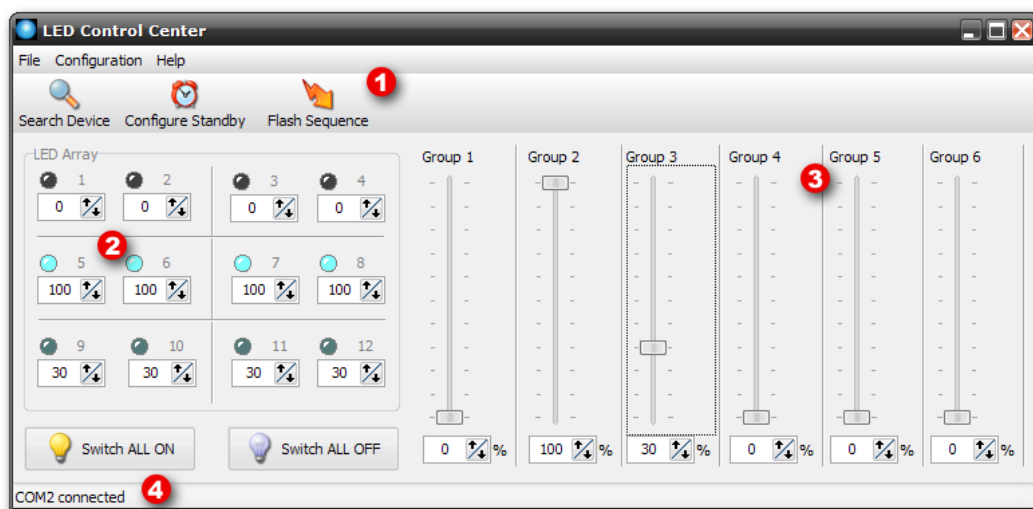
LED Control Center

File Configuration Help

Search Device Configure Standby Flash Sequence

1

LED Array

1 2 3 4

0 0 0 0

2

5 6 7 8

100 100 100 100

9 10 11 12

30 30 30 30

Group 1 Group 2 Group 3 Group 4 Group 5 Group 6

3

0 % 100 % 30 % 0 % 0 % 0 %

Switch ALL ON Switch ALL OFF

COM2 connected

4